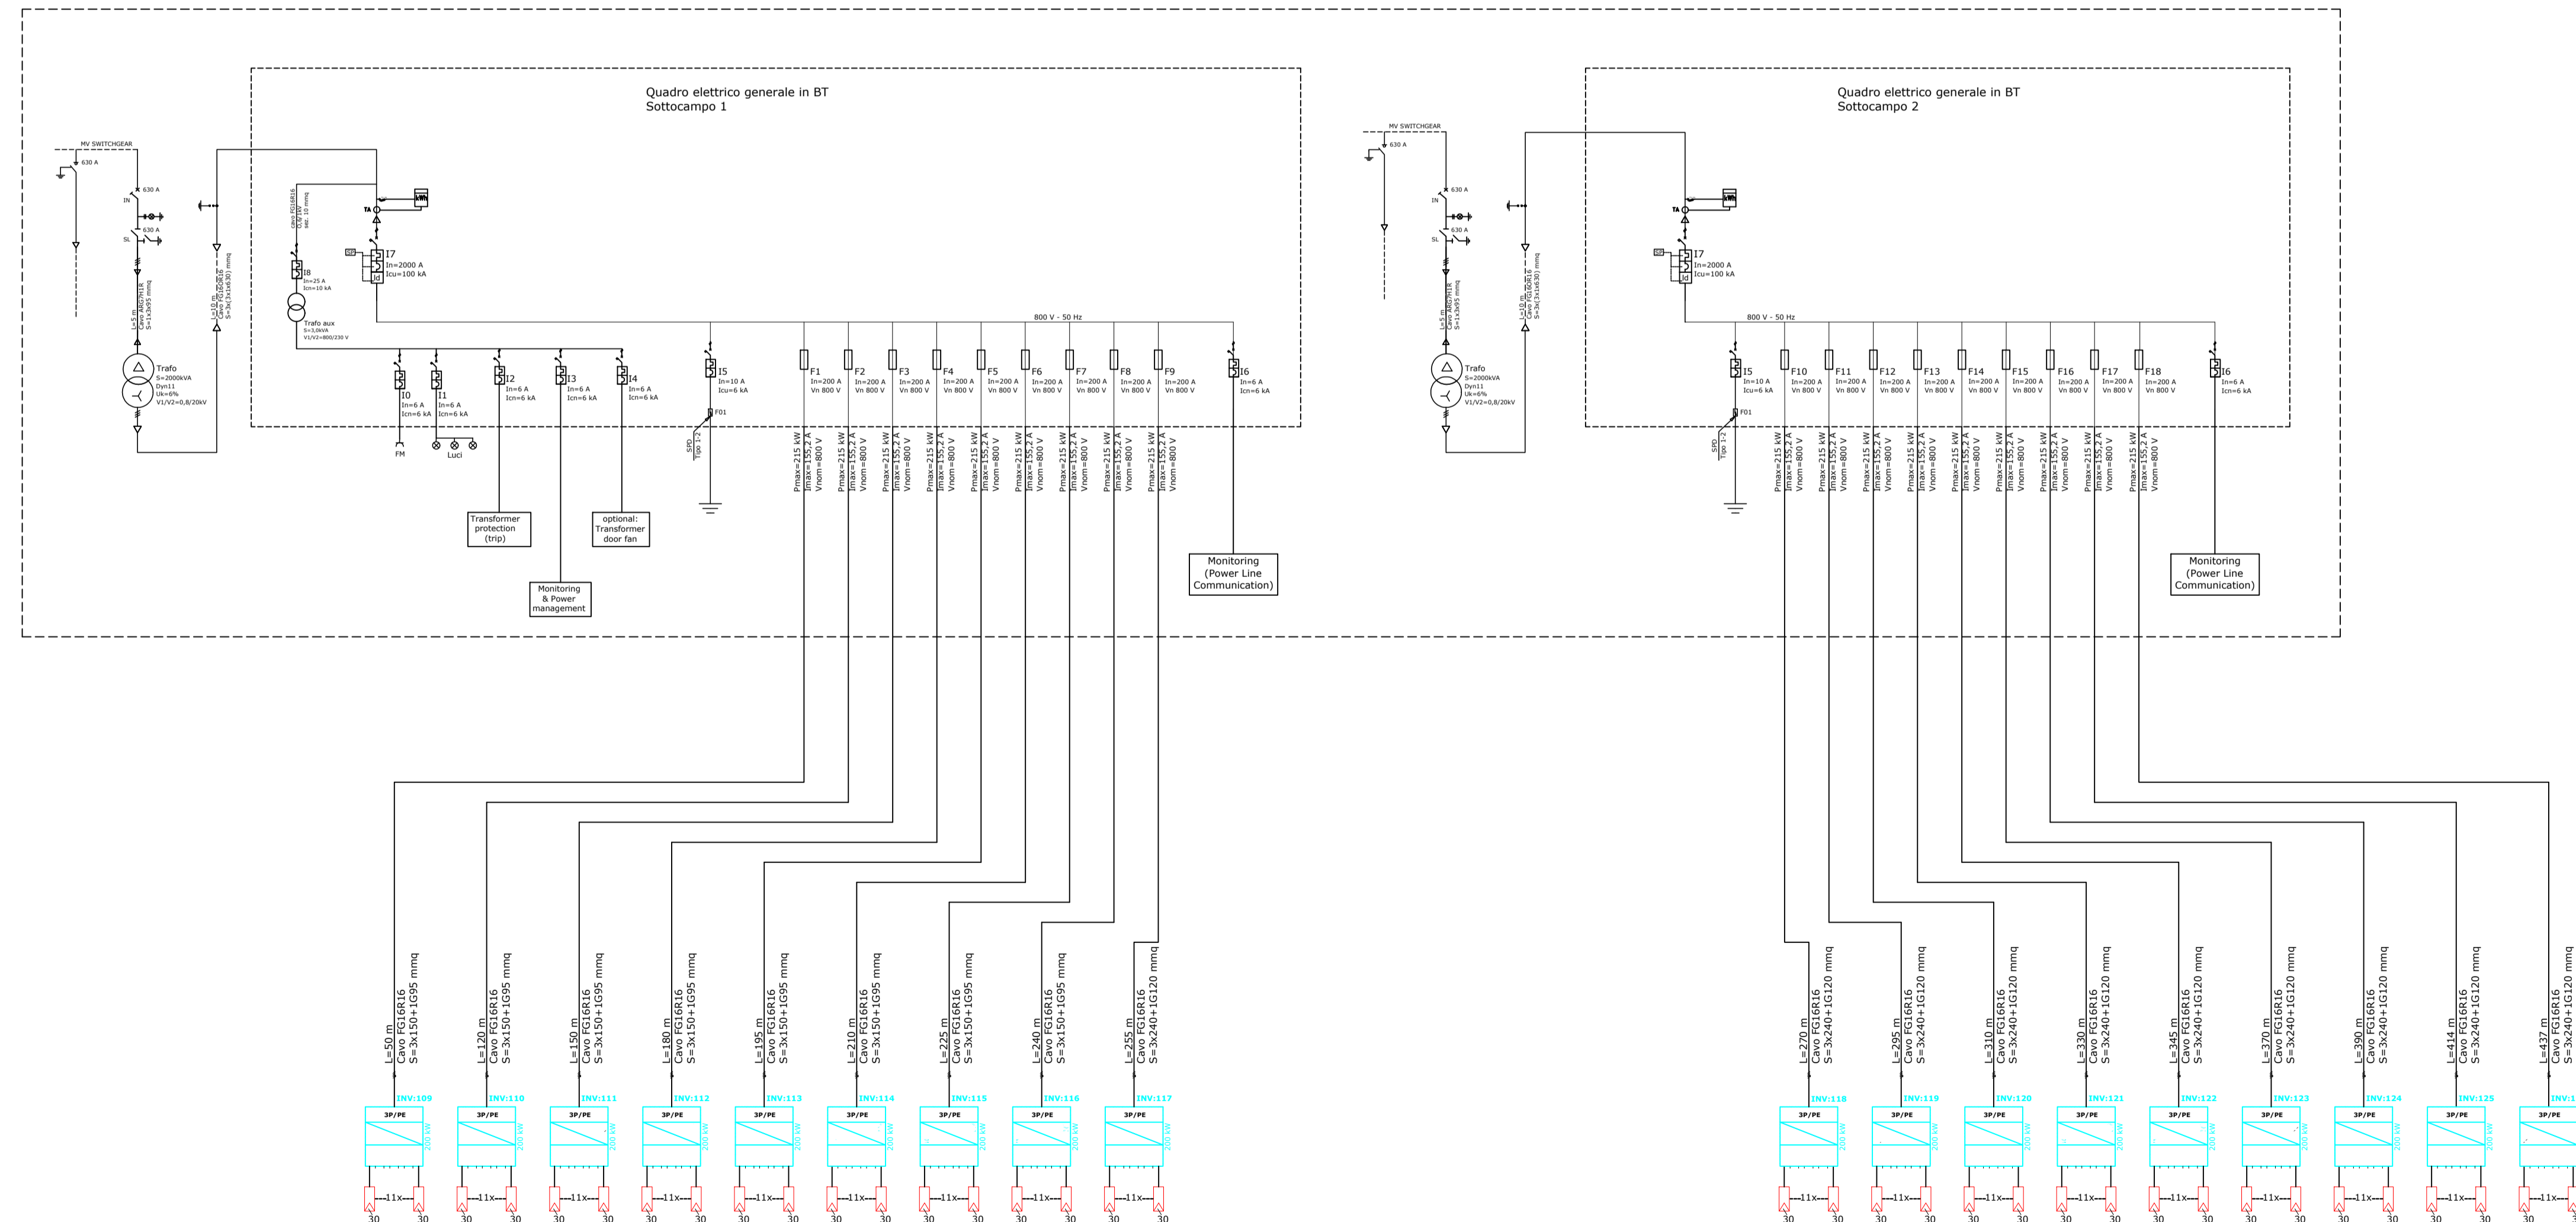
Quadro elettrico generale in BT
Sottocampo 1

MV SWITCHGEAR
630 A
630 A
IN
630 A
SL
L=5 m
Cavo ARG7H1R
S=1x3x95 mmq
Trafo
S=2000kVA
Dyn11
Uk=6%
V1/V2=0,8/20kV
L=10 m
Cavo FG16OR16
S=3x(3x1x630) mmq
cavo FG16R16
0,6/1kV
sez. 10 mmq
TA
I7
In=2000 A
Icu=100 kA
I8
In=25 A
Icn=10 kA
Trafo aux
S=3,0kVA
V1/V2=800/230 V
800 V - 50 Hz
I0
In=6 A
Icn=6 kA
I1
In=6 A
Icn=6 kA
I2
In=6 A
Icn=6 kA
I3
In=6 A
Icn=6 kA
I4
In=6 A
Icn=6 kA
I5
In=10 A
Icu=6 kA
F01
SPD
Tipo 1-2
FM
Luci
Transformer protection (trip)
optional: Transformer door fan
Monitoring & Power management
F1 In=200 A Vn 800 V
F2 In=200 A Vn 800 V
F3 In=200 A Vn 800 V
F4 In=200 A Vn 800 V
F5 In=200 A Vn 800 V
F6 In=200 A Vn 800 V
F7 In=200 A Vn 800 V
F8 In=200 A Vn 800 V
F9 In=200 A Vn 800 V
I6
In=6 A
Icn=6 kA
Pmax=215 kW Imax=155,2 A Vnom=800 V
Monitoring (Power Line Communication)

Quadro elettrico generale in BT
Sottocampo 2

MV SWITCHGEAR
630 A
630 A
IN
630 A
SL
L=5 m
Cavo ARG7H1R
S=1x3x95 mmq
Trafo
S=2000kVA
Dyn11
Uk=6%
V1/V2=0,8/20kV
L=10 m
Cavo FG16OR16
S=3x(3x1x630) mmq
TA
I7
In=2000 A
Icu=100 kA
800 V - 50 Hz
I5
In=10 A
Icu=6 kA
F01
SPD
Tipo 1-2
F10 In=200 A Vn 800 V
F11 In=200 A Vn 800 V
F12 In=200 A Vn 800 V
F13 In=200 A Vn 800 V
F14 In=200 A Vn 800 V
F15 In=200 A Vn 800 V
F16 In=200 A Vn 800 V
F17 In=200 A Vn 800 V
F18 In=200 A Vn 800 V
I6
In=6 A
Icn=6 kA
Pmax=215 kW Imax=155,2 A Vnom=800 V
Monitoring (Power Line Communication)

L=50 m Cavo FG16R16 S=3x150+1G95 mmq
L=120 m Cavo FG16R16 S=3x150+1G95 mmq
L=150 m Cavo FG16R16 S=3x150+1G95 mmq
L=180 m Cavo FG16R16 S=3x150+1G95 mmq
L=195 m Cavo FG16R16 S=3x150+1G95 mmq
L=210 m Cavo FG16R16 S=3x150+1G95 mmq
L=225 m Cavo FG16R16 S=3x150+1G95 mmq
L=240 m Cavo FG16R16 S=3x150+1G95 mmq
L=255 m Cavo FG16R16 S=3x240+1G120 mmq
L=270 m Cavo FG16R16 S=3x240+1G120 mmq
L=295 m Cavo FG16R16 S=3x240+1G120 mmq
L=310 m Cavo FG16R16 S=3x240+1G120 mmq
L=330 m Cavo FG16R16 S=3x240+1G120 mmq
L=345 m Cavo FG16R16 S=3x240+1G120 mmq
L=370 m Cavo FG16R16 S=3x240+1G120 mmq
L=390 m Cavo FG16R16 S=3x240+1G120 mmq
L=414 m Cavo FG16R16 S=3x240+1G120 mmq
L=437 m Cavo FG16R16 S=3x240+1G120 mmq

INV:109 INV:110 INV:111 INV:112 INV:113 INV:114 INV:115 INV:116 INV:117
INV:118 INV:119 INV:120 INV:121 INV:122 INV:123 INV:124 INV:125 INV:1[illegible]
3P/PE
200 kW
11x
30 30